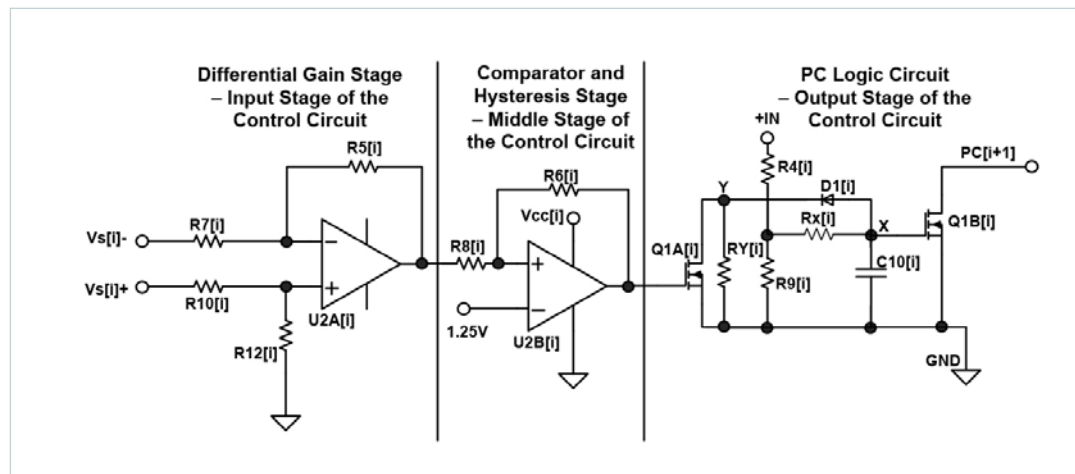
Differential Gain Stage – Input Stage of the Control Circuit

Comparator and Hysteresis Stage – Middle Stage of the Control Circuit

PC Logic Circuit – Output Stage of the Control Circuit

R5[i]
R7[i]
Vs[i]-
Vs[i]+
R10[i]
R12[i]
U2A[i]
R6[i]
Vcc[i]
R8[i]
1.25V
U2B[i]
+IN
R4[i]
D1[i]
Y
Rx[i]
X
Q1A[i]
RY[i]
R9[i]
C10[i]
PC[i+1]
Q1B[i]
GND